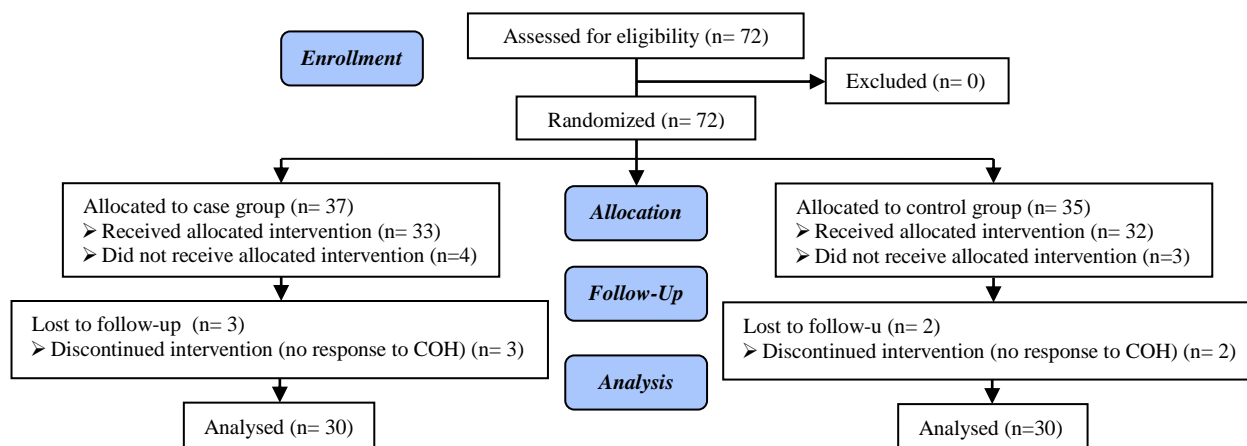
Enrollment

Assessed for eligibility (n= 72)

Excluded (n= 0)

Randomized (n= 72)

Allocated to case group (n= 37)
➢ Received allocated intervention (n= 33)
➢ Did not receive allocated intervention (n=4)

Allocation

Allocated to control group (n= 35)
➢ Received allocated intervention (n= 32)
➢ Did not receive allocated intervention (n=3)

Lost to follow-up (n= 3)
➢ Discontinued intervention (no response to COH) (n= 3)

Follow-Up

Lost to follow-u (n= 2)
➢ Discontinued intervention (no response to COH) (n= 2)

Analysis

Analysed (n= 30)

Analysed (n=30)